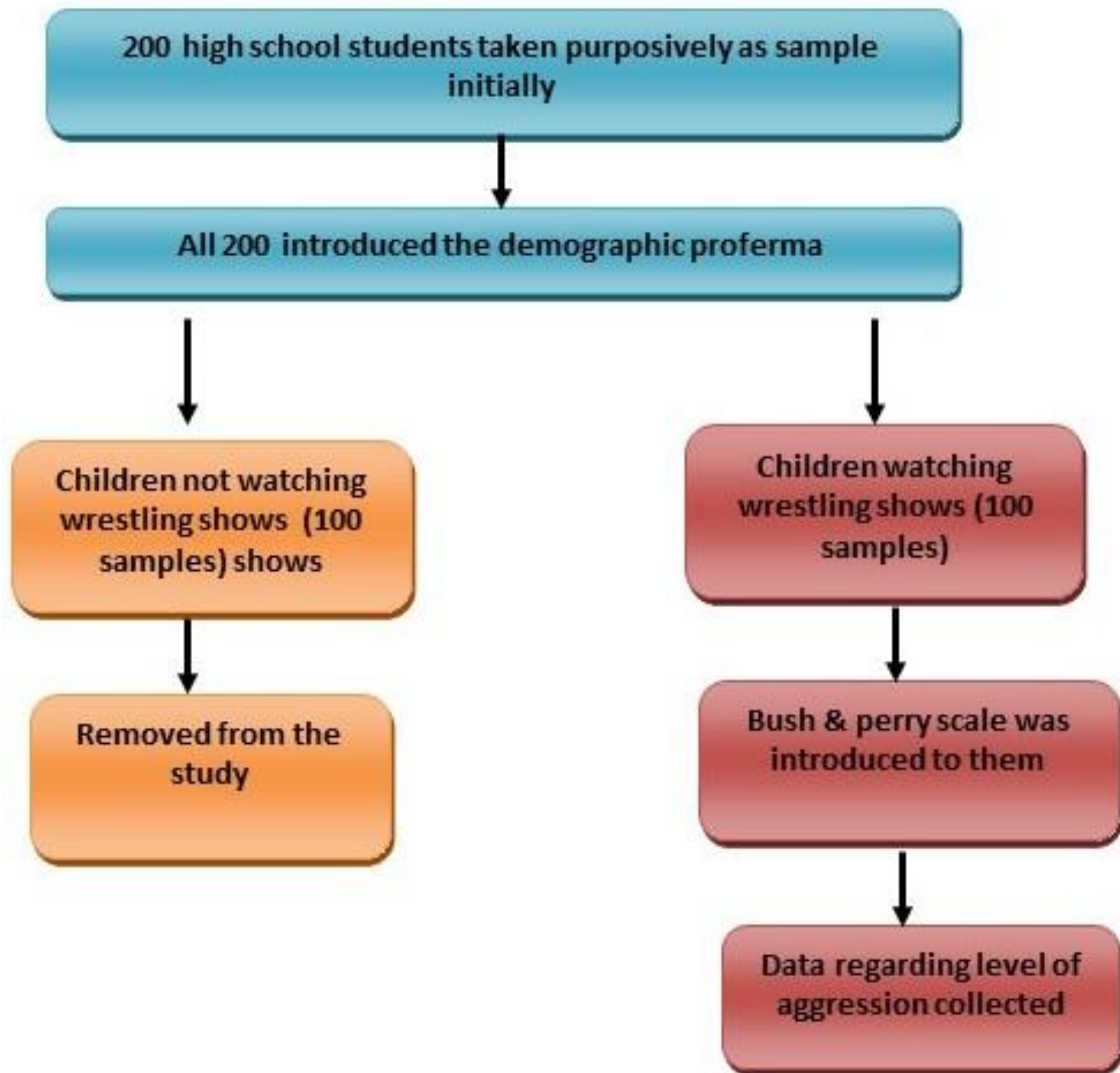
200 high school students taken purposively as sample initially

All 200 introduced the demographic proferma

Children not watching wrestling shows (100 samples) shows

Removed from the study

Children watching wrestling shows (100 samples)

Bush & perry scale was introduced to them

Data regarding level of aggression collected